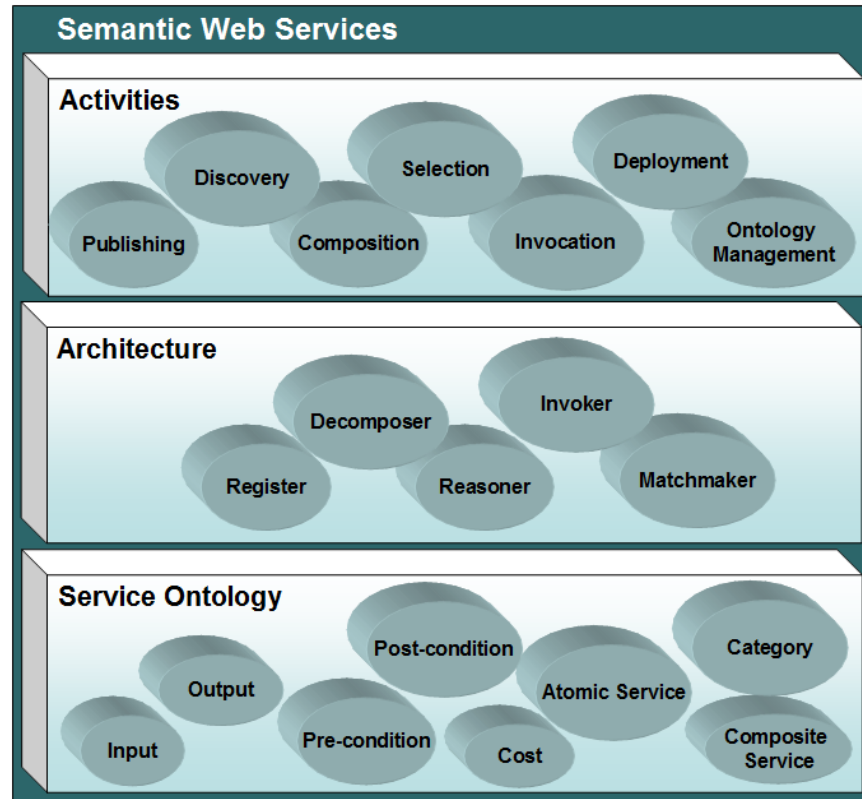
Semantic Web Services

Activities

Discovery

Selection

Deployment

Publishing

Composition

Invocation

Ontology Management

Architecture

Invoker

Decomposer

Register

Reasoner

Matchmaker

Service Ontology

Post-condition

Category

Output

Atomic Service

Input

Pre-condition

Cost

Composite Service